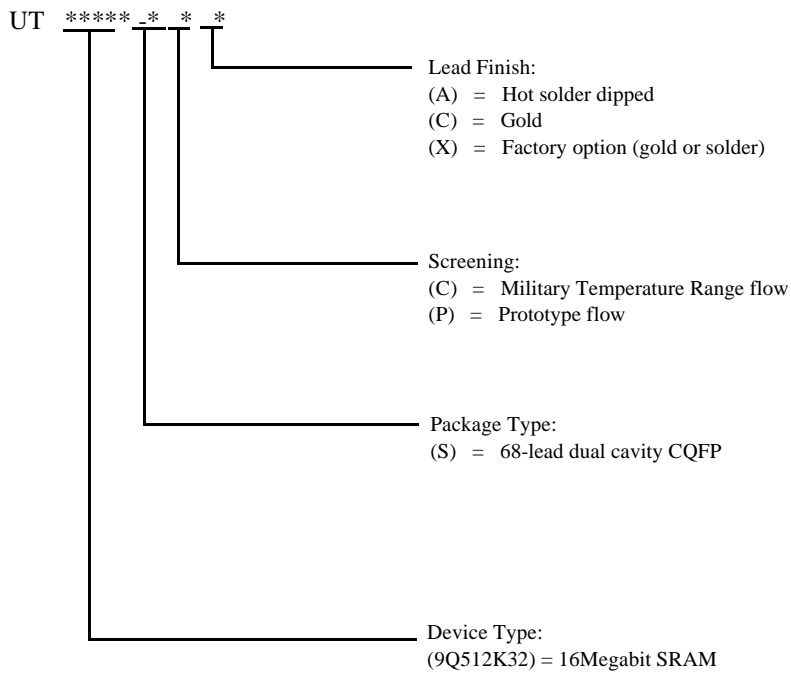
UT ***** - * * *

Lead Finish:
(A) = Hot solder dipped
(C) = Gold
(X) = Factory option (gold or solder)

Screening:
(C) = Military Temperature Range flow
(P) = Prototype flow

Package Type:
(S) = 68-lead dual cavity CQFP

Device Type:
(9Q512K32) = 16Megabit SRAM